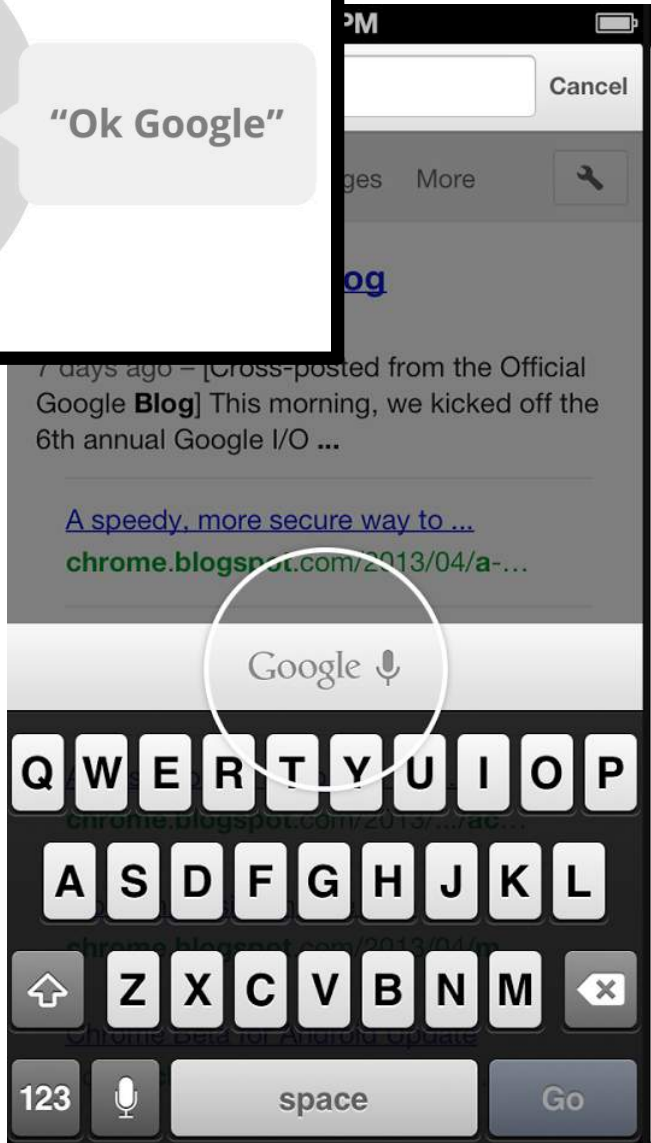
PM

"Ok Google"

Cancel

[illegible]ges More

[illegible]og

7 days ago – [Cross-posted from the Official Google **Blog**] This morning, we kicked off the 6th annual Google I/O ...

A speedy, more secure way to ...
chrome.blogspot.com/2013/04/a-...

Google

chrome.blogspot.com/2013/.../ac...

chrome.blogspot.com/2013/04/m

Chrome Beta for Android Update

Q W E R T Y U I O P
A S D F G H J K L
Z X C V B N M
123 space Go